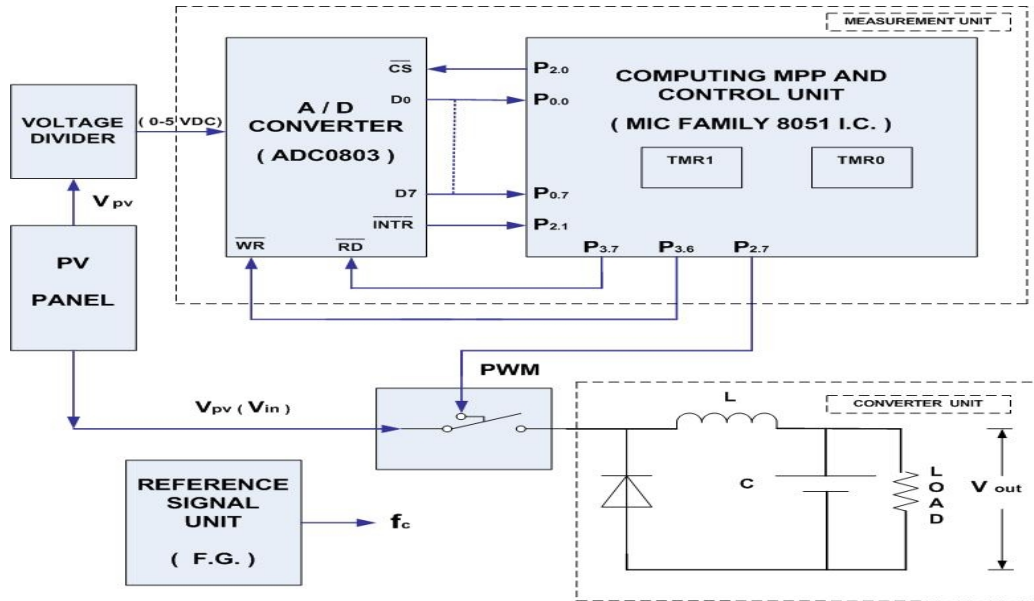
MEASUREMENT UNIT

VOLTAGE DIVIDER

( 0-5 VDC)

A / D CONVERTER ( ADC0803 )

$\overline{CS}$

D0

D7

$\overline{INTR}$

$\overline{WR}$

$\overline{RD}$

$P_{2.0}$

$P_{0.0}$

$P_{0.7}$

$P_{2.1}$

COMPUTING MPP AND CONTROL UNIT

( MIC FAMILY 8051 I.C. )

TMR1

TMR0

$P_{3.7}$

$P_{3.6}$

$P_{2.7}$

$V_{pv}$

PV PANEL

PWM

$V_{pv}$ ( $V_{in}$ )

CONVERTER UNIT

L

C

L O A D

$V_{out}$

REFERENCE SIGNAL UNIT

( F.G. )

$f_c$